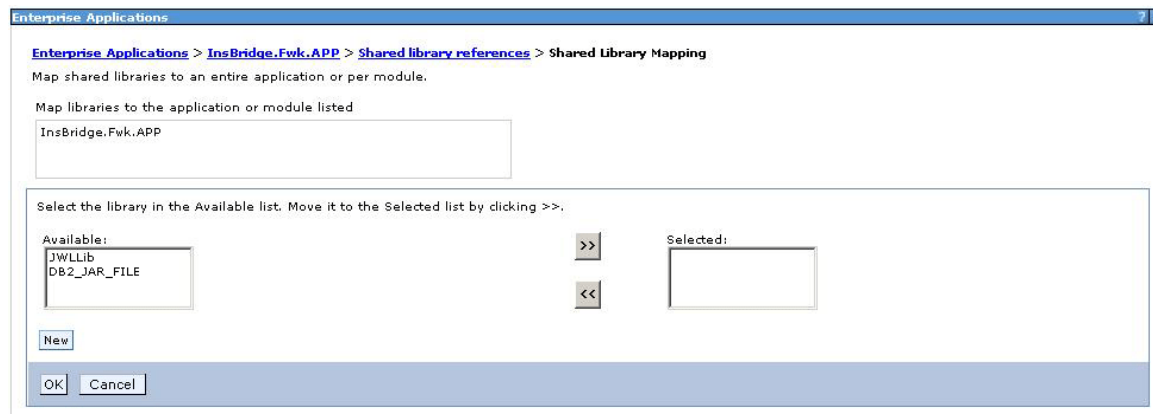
Enterprise Applications ?

Enterprise Applications > InsBridge.Fwk.APP > Shared library references > Shared Library Mapping

Map shared libraries to an entire application or per module.

Map libraries to the application or module listed

InsBridge.Fwk.APP

Select the library in the Available list. Move it to the Selected list by clicking >>.

Available:
JWLLib
DB2_JAR_FILE

>>

<<

Selected:

New

OK Cancel